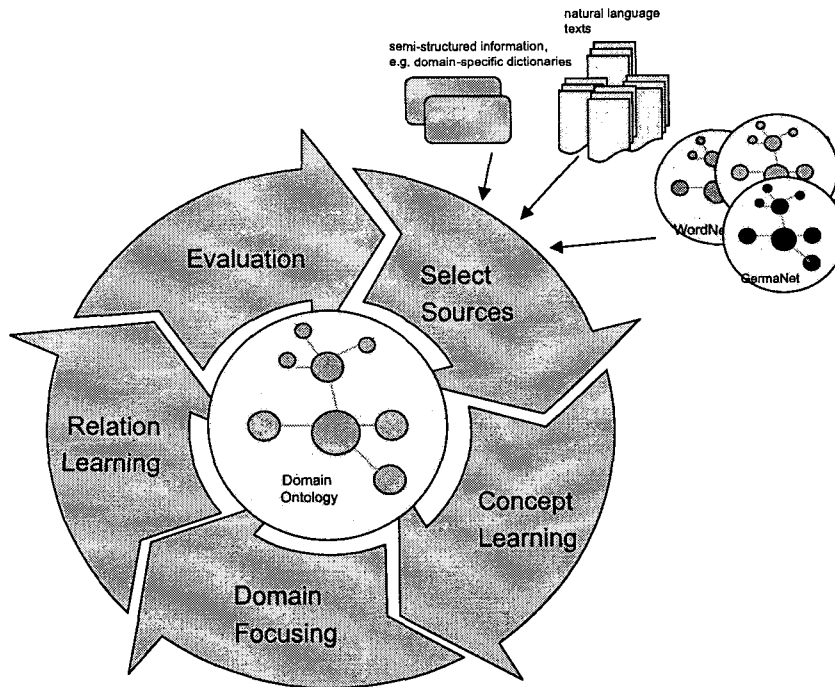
natural language texts

semi-structured information, e.g. domain-specific dictionaries

WordNe

GermaNet

Evaluation

Select Sources

Relation Learning

Domain Ontology

Concept Learning

Domain Focusing